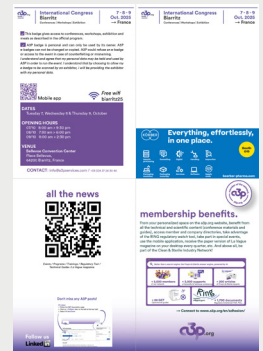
International Congress Biarritz
7 · 8 · 9 Oct. 2025
France
Conferences | Workshops | Exhibition

International Congress Biarritz
7 · 8 · 9 Oct. 2025
France
Conferences | Workshops | Exhibition

This badge gives access to conferences, workshops, exhibition and meals as described in the official program.

A2P badge is personal and can only be used by its owner. A2P badges can not be changed or loaned. A2P could refuse or re-badge or access to the event in case of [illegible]. I understand and agree that my personal data may be held and used by A2P in order to run the event. I understand that by choosing to allow my badge to be scanned by an exhibitor, I will be providing the exhibitor with my personal data.

Mobile app
Free wifi biarritz25

DATES
Tuesday 7, Wednesday 8 & Thursday 9, October

OPENING HOURS
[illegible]
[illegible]
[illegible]

VENUE
Bellevue Convention Center
Place Bellevue,
64200 Biarritz, France

CONTACT : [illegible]

Everything, effortlessly, in one place.

all the news

membership benefits.

From your personalized space on the a2p.org website, benefit from all the technical and scientific content (conference materials and guides), access member and company directories, take advantage of the RMQ regulatory watch tool, download useful tools, use the mobile application, receive the paper version of a2p Mag magazine on your desktop every quarter, etc. And above all, be part of the Cheer & Biarritz Industry Network!

→ Connect to www.a2p.org/en/adhesion/

Don't miss any A2P posts!

Follow us on LinkedIn

a2p.org